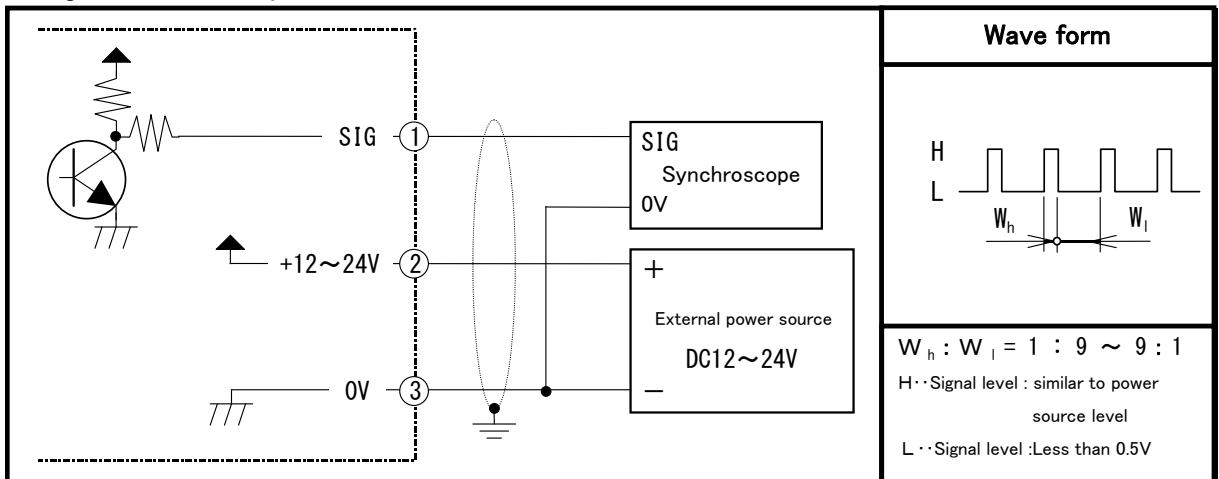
SIG
1
+12～24V
2
0V
3
SIG
Synchroscope
0V
+
External power source
DC12～24V
−

Wave form
H
L
$W_h$
$W_l$

$W_h : W_l = 1 : 9 \sim 9 : 1$
H・・Signal level : similar to power source level
L・・Signal level :Less than 0.5V